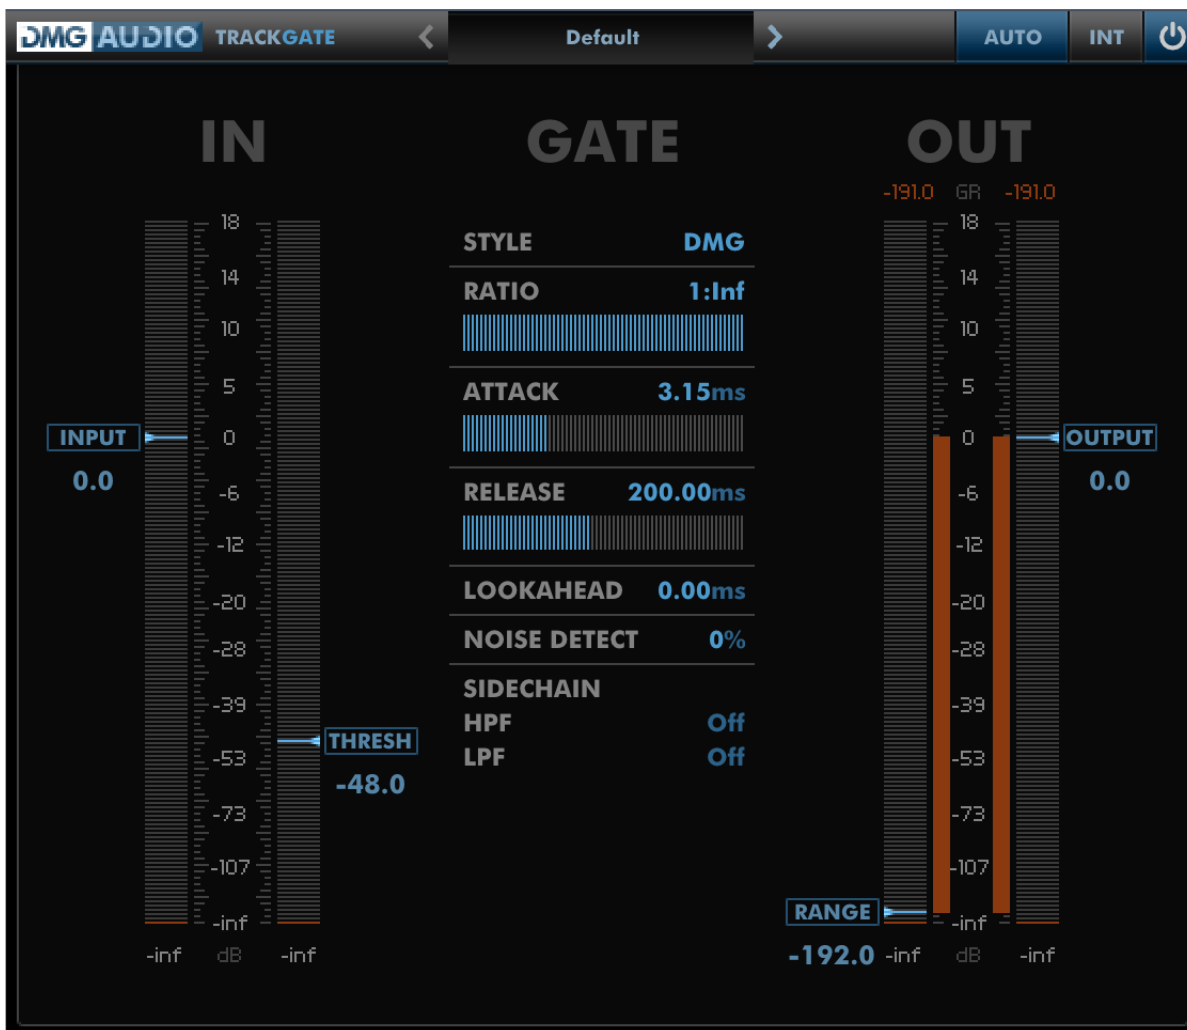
DMG AUDIO TRACKGATE
Default
AUTO
INT

IN

INPUT
0.0

18
14
10
5
0
-6
-12
-20
-28
-39
-53
-73
-107
-inf

THRESH
-48.0

-inf dB -inf

GATE

STYLE DMG
RATIO 1:Inf
ATTACK 3.15ms
RELEASE 200.00ms
LOOKAHEAD 0.00ms
NOISE DETECT 0%
SIDECHAIN
HPF Off
LPF Off

OUT

-191.0 GR -191.0
18
14
10
5
0
-6
-12
-20
-28
-39
-53
-73
-107
-inf

OUTPUT
0.0

RANGE
-192.0 -inf dB -inf